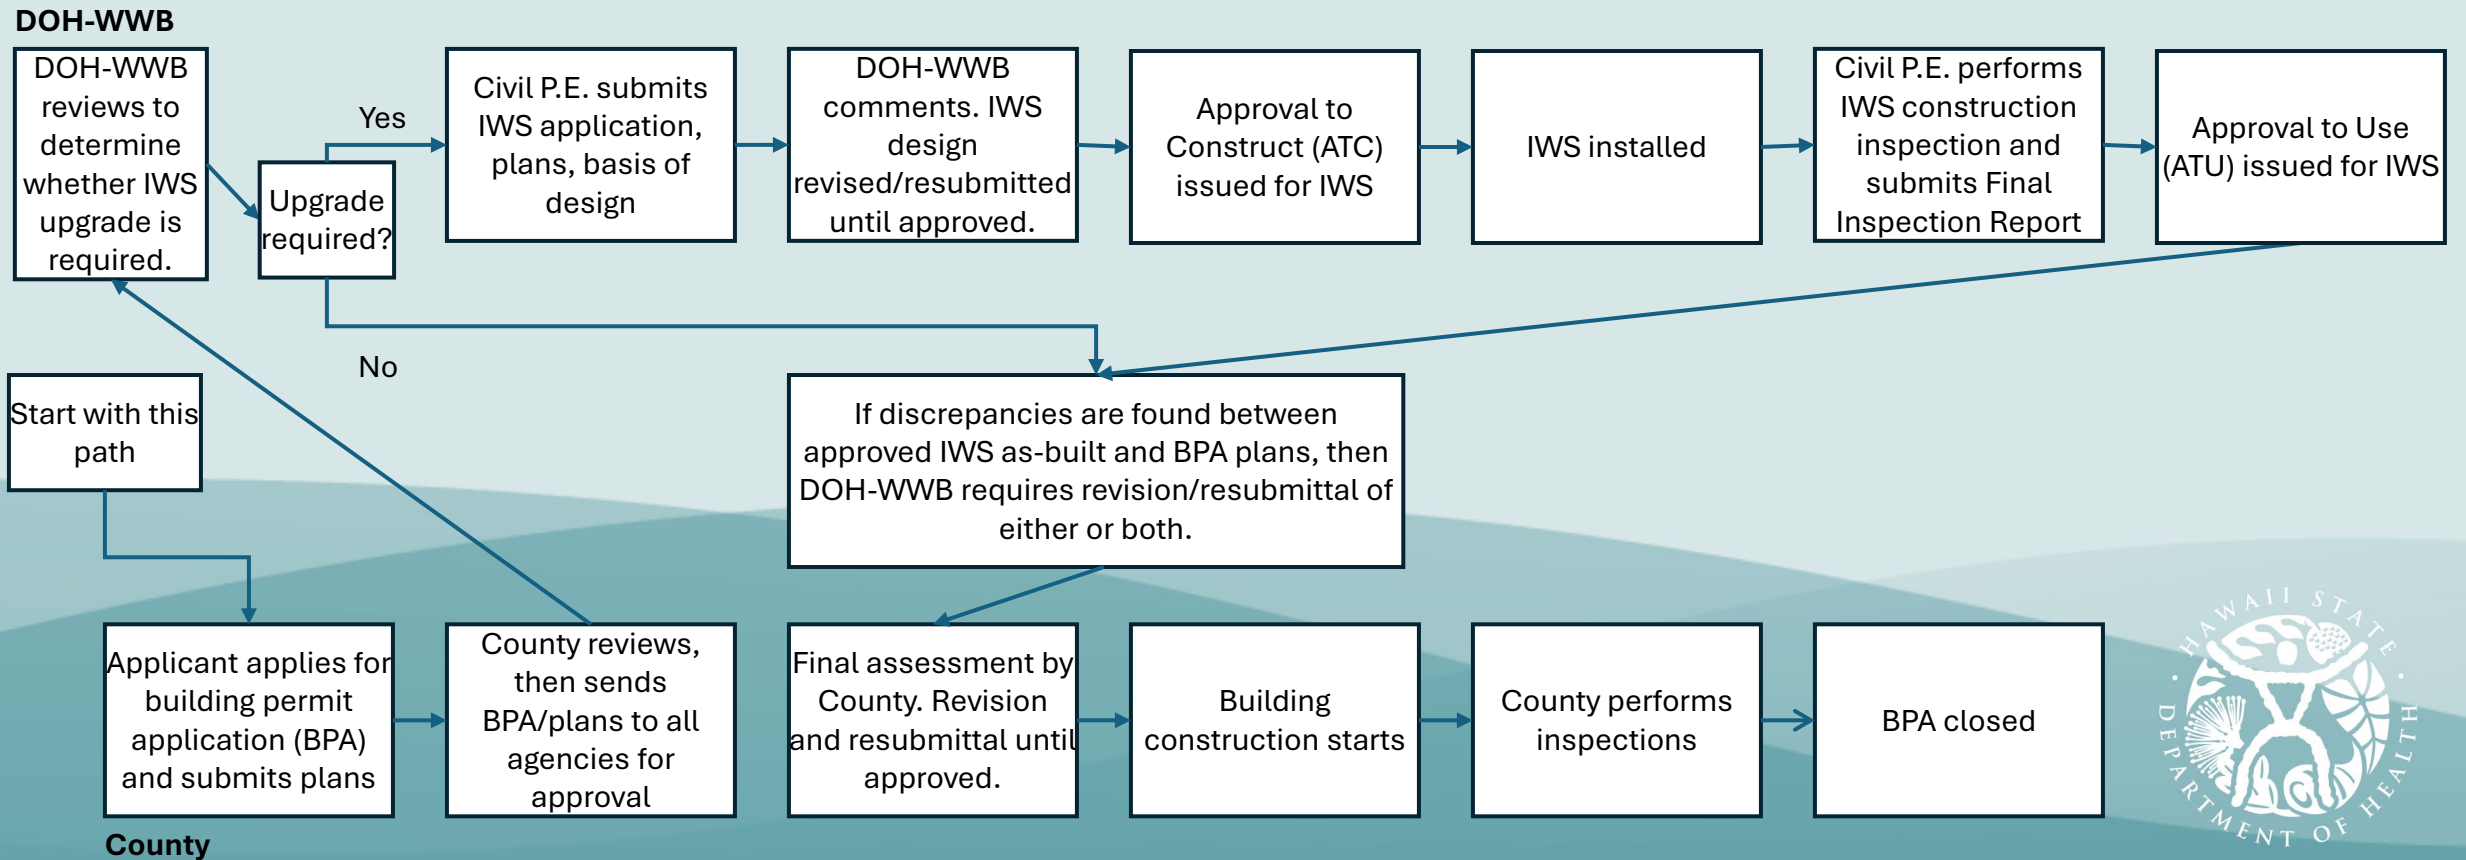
DOH-WWB

DOH-WWB reviews to determine whether IWS upgrade is required.

Upgrade required?

Yes

Civil P.E. submits IWS application, plans, basis of design

DOH-WWB comments. IWS design revised/resubmitted until approved.

Approval to Construct (ATC) issued for IWS

IWS installed

Civil P.E. performs IWS construction inspection and submits Final Inspection Report

Approval to Use (ATU) issued for IWS

No

Start with this path

If discrepancies are found between approved IWS as-built and BPA plans, then DOH-WWB requires revision/resubmittal of either or both.

Applicant applies for building permit application (BPA) and submits plans

County reviews, then sends BPA/plans to all agencies for approval

Final assessment by County. Revision and resubmittal until approved.

Building construction starts

County performs inspections

BPA closed

County

HAWAII STATE DEPARTMENT OF HEALTH